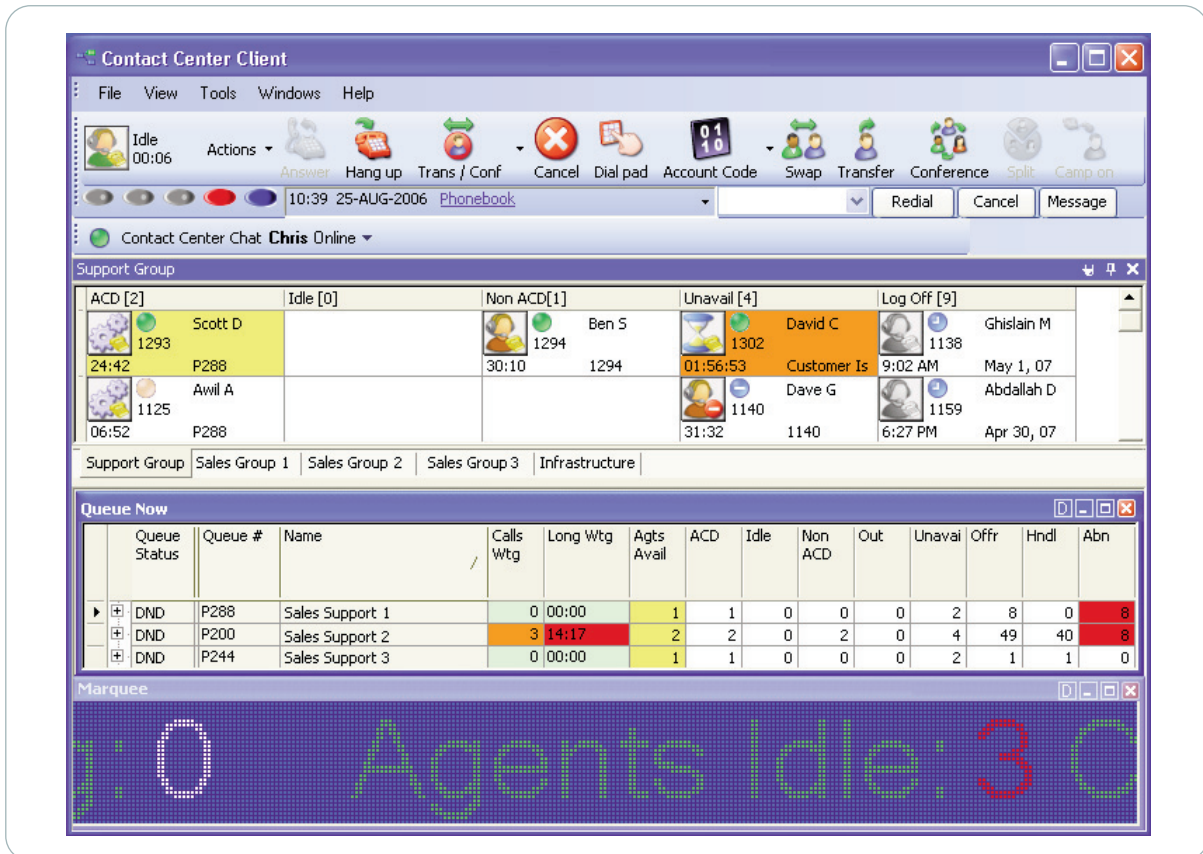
Contact Center Client

File View Tools Windows Help

Idle 00:06 Actions Answer Hang up Trans / Conf Cancel Dial pad Account Code Swap Transfer Conference Split Camp on

10:39 25-AUG-2006 Phonebook

Redial Cancel Message

Contact Center Chat **Chris** Online

Support Group

| ACD [2] | Idle [0] | Non ACD[1] | Unavail [4] | Log Off [9] |
|---|---|---|---|---|
| Scott D 1293 24:42 P288 | | Ben S 1294 30:10 1294 | David C 1302 01:56:53 Customer Is | Ghislain M 1138 9:02 AM May 1, 07 |
| Awil A 1125 06:52 P288 | | | Dave G 1140 31:32 1140 | Abdallah D 1159 6:27 PM Apr 30, 07 |

Support Group | Sales Group 1 | Sales Group 2 | Sales Group 3 | Infrastructure

Queue Now

| Queue Status | Queue # | Name | Calls Wtg | Long Wtg | Agts Avail | ACD | Idle | Non ACD | Out | Unavai | Offr | Hndl | Abn |
|---|---|---|---|---|---|---|---|---|---|---|---|---|---|
| DND | P288 | Sales Support 1 | 0 | 00:00 | 1 | 1 | 0 | 0 | 0 | 2 | 8 | 0 | 8 |
| DND | P200 | Sales Support 2 | 3 | 14:17 | 2 | 2 | 0 | 2 | 0 | 4 | 49 | 40 | 8 |
| DND | P244 | Sales Support 3 | 0 | 00:00 | 1 | 1 | 0 | 0 | 0 | 2 | 1 | 1 | 0 |

Marquee

g: 0 Agents Idle: 3 C